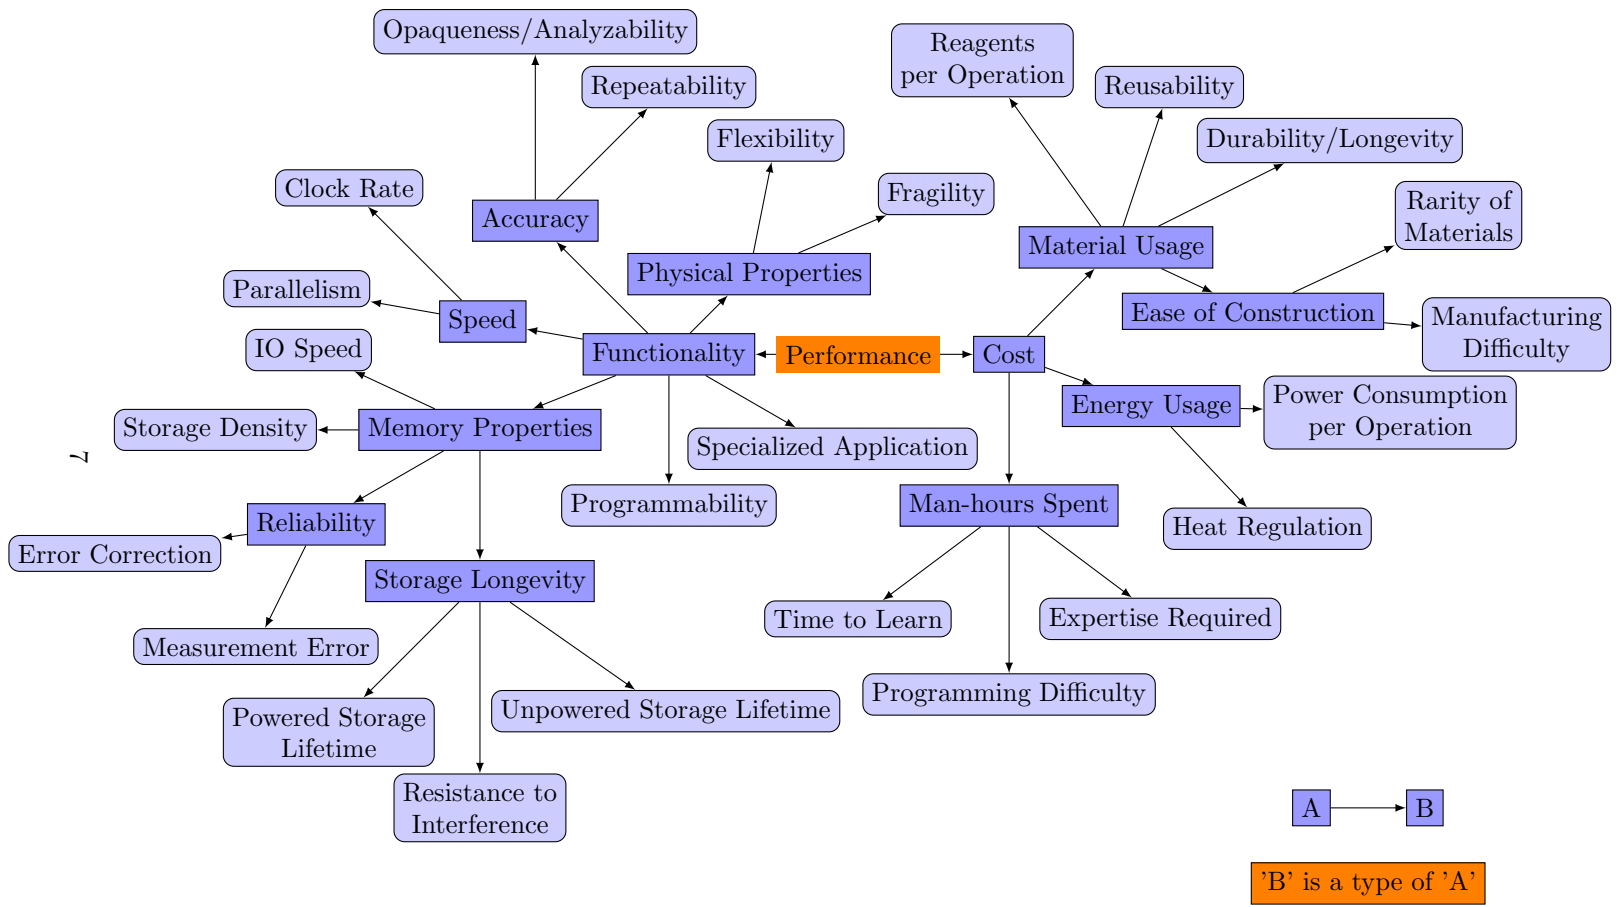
Performance

Functionality

Cost

Accuracy

Opaqueness/Analyzability

Repeatability

Physical Properties

Flexibility

Fragility

Speed

Clock Rate

Parallelism

Memory Properties

IO Speed

Storage Density

Reliability

Error Correction

Measurement Error

Storage Longevity

Powered Storage Lifetime

Resistance to Interference

Unpowered Storage Lifetime

Specialized Application

Programmability

Material Usage

Reagents per Operation

Reusability

Durability/Longevity

Ease of Construction

Rarity of Materials

Manufacturing Difficulty

Energy Usage

Power Consumption per Operation

Heat Regulation

Man-hours Spent

Time to Learn

Expertise Required

Programming Difficulty

A

B

'B' is a type of 'A'